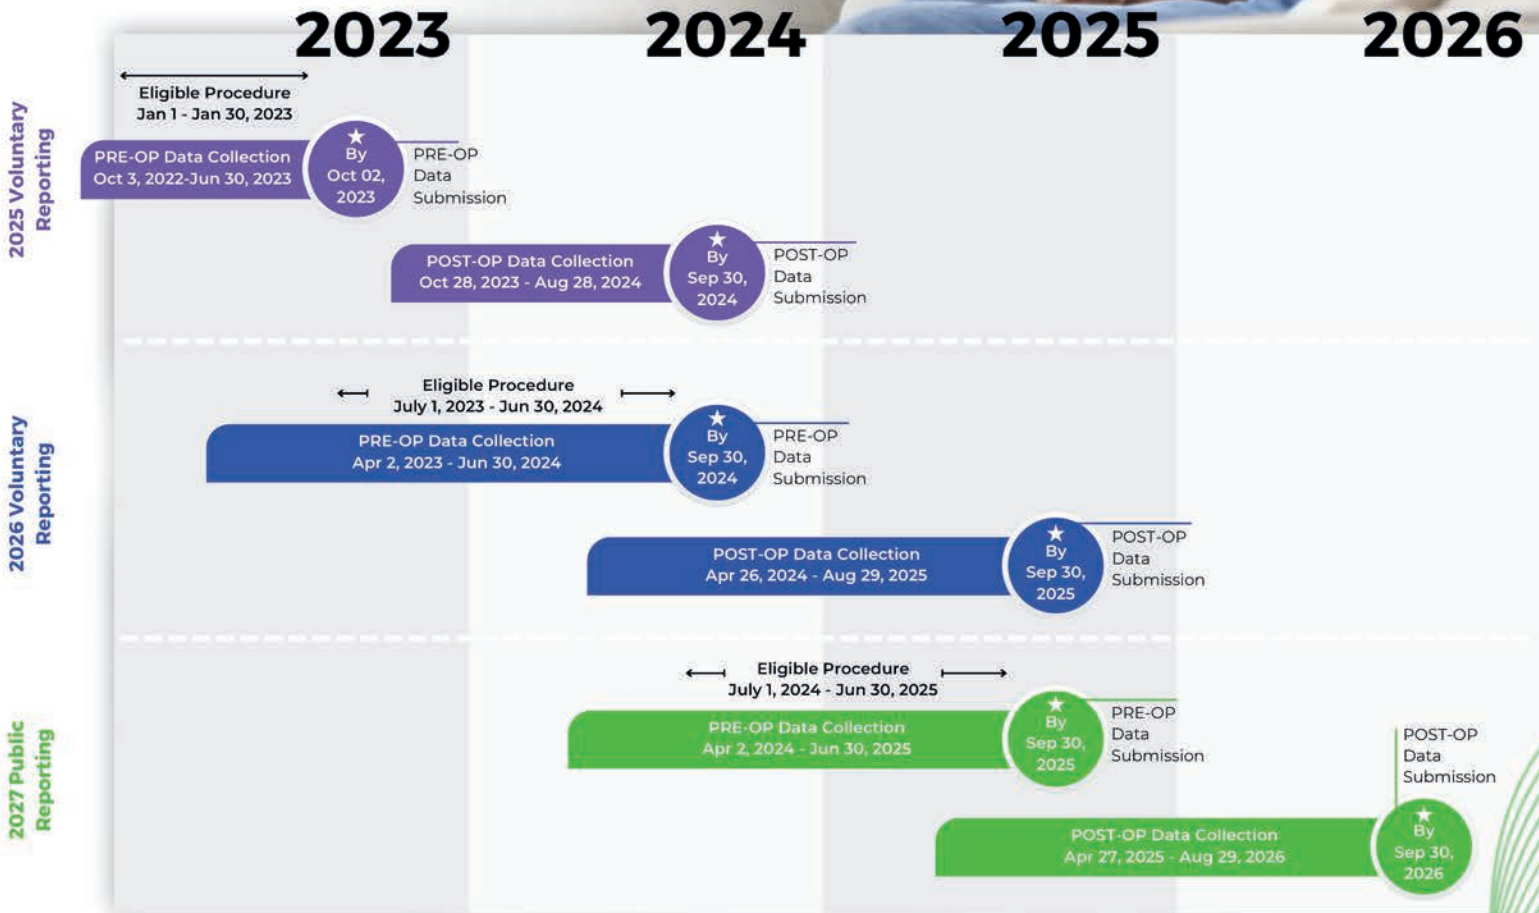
2023 2024 2025 2026

2025 Voluntary Reporting

Eligible Procedure
Jan 1 - Jan 30, 2023

PRE-OP Data Collection
Oct 3, 2022-Jun 30, 2023

★ By Oct 02, 2023

PRE-OP Data Submission

POST-OP Data Collection
Oct 28, 2023 - Aug 28, 2024

★ By Sep 30, 2024

POST-OP Data Submission

2026 Voluntary Reporting

Eligible Procedure
July 1, 2023 - Jun 30, 2024

PRE-OP Data Collection
Apr 2, 2023 - Jun 30, 2024

★ By Sep 30, 2024

PRE-OP Data Submission

POST-OP Data Collection
Apr 26, 2024 - Aug 29, 2025

★ By Sep 30, 2025

POST-OP Data Submission

2027 Public Reporting

Eligible Procedure
July 1, 2024 - Jun 30, 2025

PRE-OP Data Collection
Apr 2, 2024 - Jun 30, 2025

★ By Sep 30, 2025

PRE-OP Data Submission

POST-OP Data Submission

POST-OP Data Collection
Apr 27, 2025 - Aug 29, 2026

★ By Sep 30, 2026